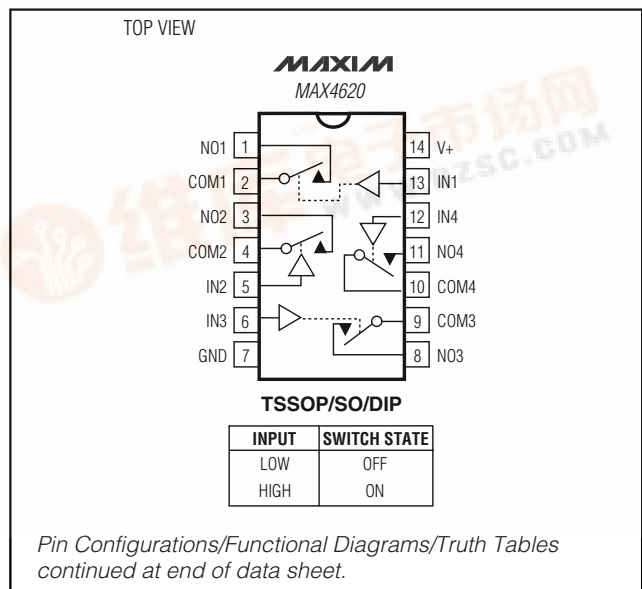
TOP VIEW

MAXIM

MAX4620

NO1 1
COM1 2
NO2 3
COM2 4
IN2 5
IN3 6
GND 7
14 V+
13 IN1
12 IN4
11 NO4
10 COM4
9 COM3
8 NO3

TSSOP/SO/DIP

| INPUT | SWITCH STATE |
|---|---|
| LOW | OFF |
| HIGH | ON |

Pin Configurations/Functional Diagrams/Truth Tables continued at end of data sheet.